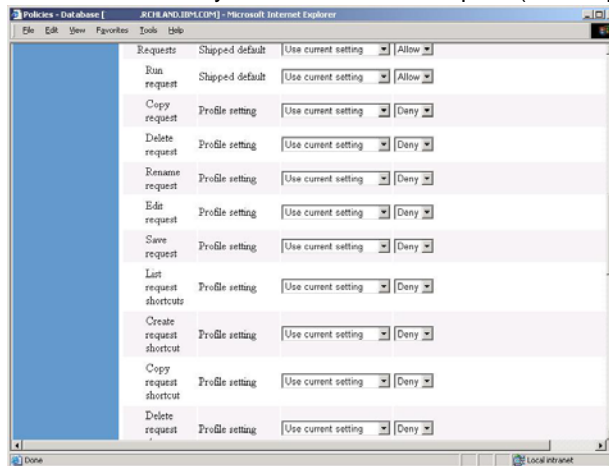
Policies - Database [ .RCHLAND.IBM.COM] - Microsoft Internet Explorer

File Edit View Favorites Tools Help

| | | | |
|---|---|---|---|
| Requests | Shipped default | Use current setting | Allow |
| Run request | Shipped default | Use current setting | Allow |
| Copy request | Profile setting | Use current setting | Deny |
| Delete request | Profile setting | Use current setting | Deny |
| Rename request | Profile setting | Use current setting | Deny |
| Edit request | Profile setting | Use current setting | Deny |
| Save request | Profile setting | Use current setting | Deny |
| List request shortcuts | Profile setting | Use current setting | Deny |
| Create request shortcut | Profile setting | Use current setting | Deny |
| Copy request shortcut | Profile setting | Use current setting | Deny |
| Delete request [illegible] | Profile setting | Use current setting | Deny |

Done

Local intranet